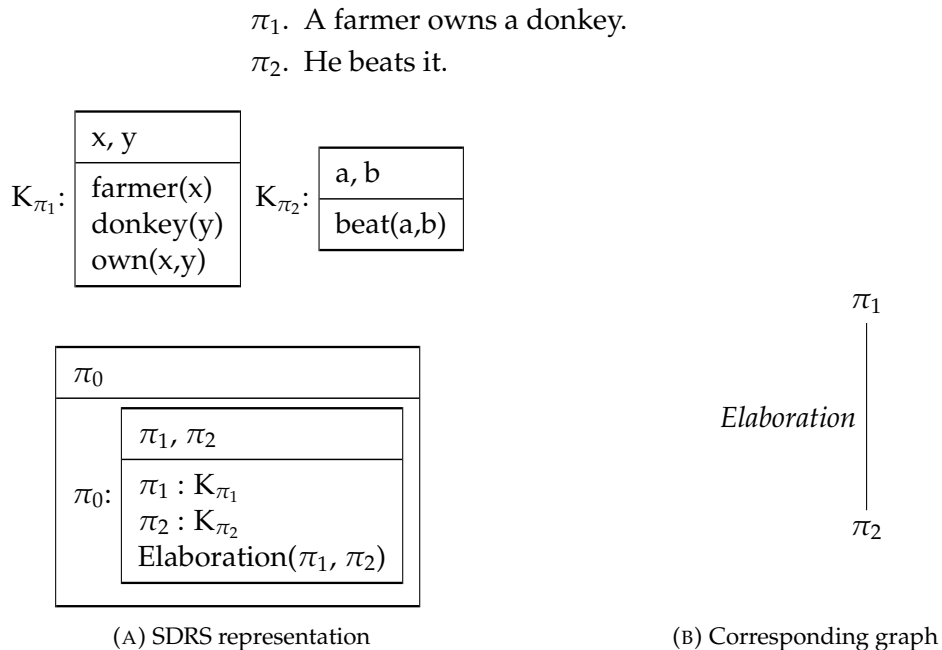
$\pi_1$. A farmer owns a donkey.
$\pi_2$. He beats it.

$K_{\pi_1}$:

| x, y |
|---|
| farmer(x) donkey(y) own(x,y) |

$K_{\pi_2}$:

| a, b |
|---|
| beat(a,b) |

| $\pi_0$ |
|---|
| $\pi_0$: |

| $\pi_1$, $\pi_2$ |
|---|
| $\pi_1 : K_{\pi_1}$ $\pi_2 : K_{\pi_2}$ Elaboration($\pi_1$, $\pi_2$) |

$\pi_1$
*Elaboration*
$\pi_2$

(A) SDRS representation

(B) Corresponding graph